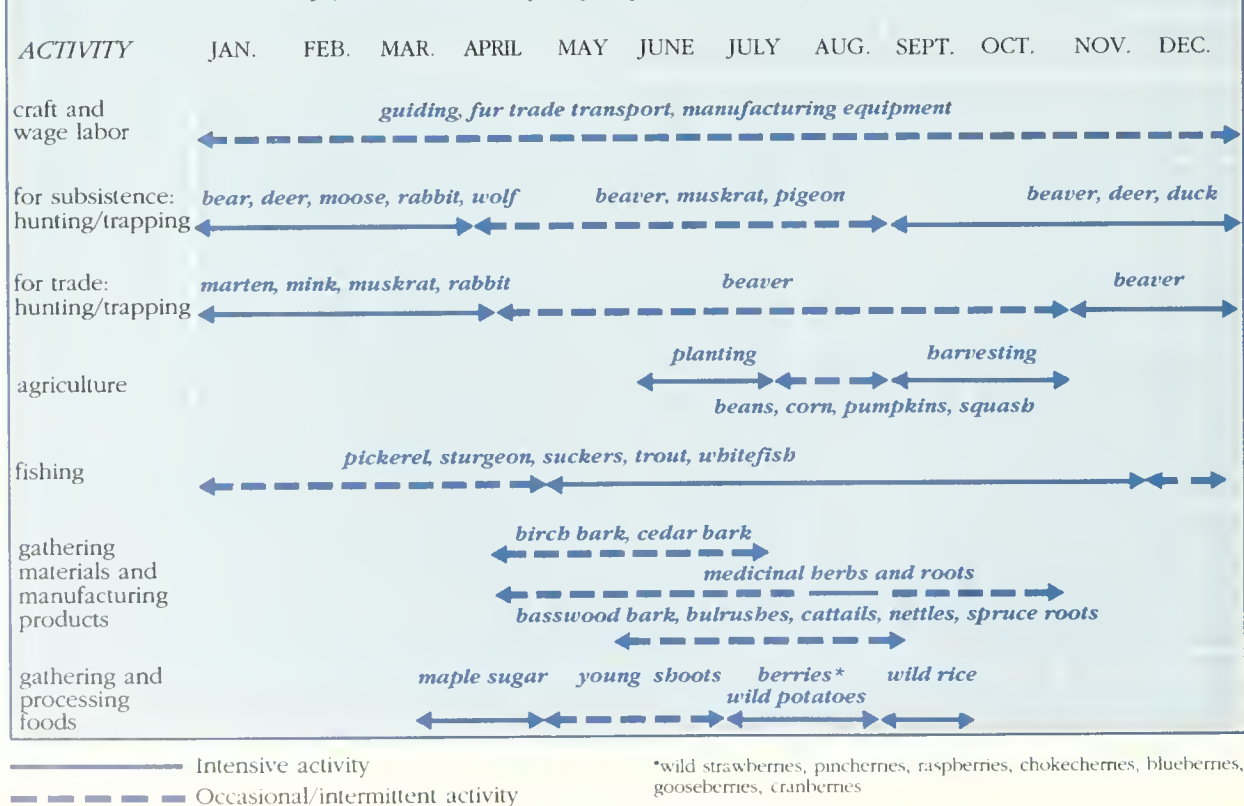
| ACTIVITY | JAN. | FEB. | MAR. | APRIL | MAY | JUNE | JULY | AUG. | SEPT. | OCT. | NOV. | DEC. |
|---|---|---|---|---|---|---|---|---|---|---|---|---|

craft and wage labor: guiding, fur trade transport, manufacturing equipment

for subsistence: hunting/trapping: bear, deer, moose, rabbit, wolf; beaver, muskrat, pigeon; beaver, deer, duck

for trade: hunting/trapping: marten, mink, muskrat, rabbit; beaver; beaver

agriculture: planting; harvesting; beans, corn, pumpkins, squash

fishing: pickerel, sturgeon, suckers, trout, whitefish

gathering materials and manufacturing products: birch bark, cedar bark; medicinal herbs and roots; basswood bark, bulrushes, cattails, nettles, spruce roots

gathering and processing foods: maple sugar; young shoots; berries*; wild potatoes; wild rice

Intensive activity

Occasional/intermittent activity

*wild strawberries, pincherries, raspberries, chokecherries, blueberries, gooseberries, cranberries